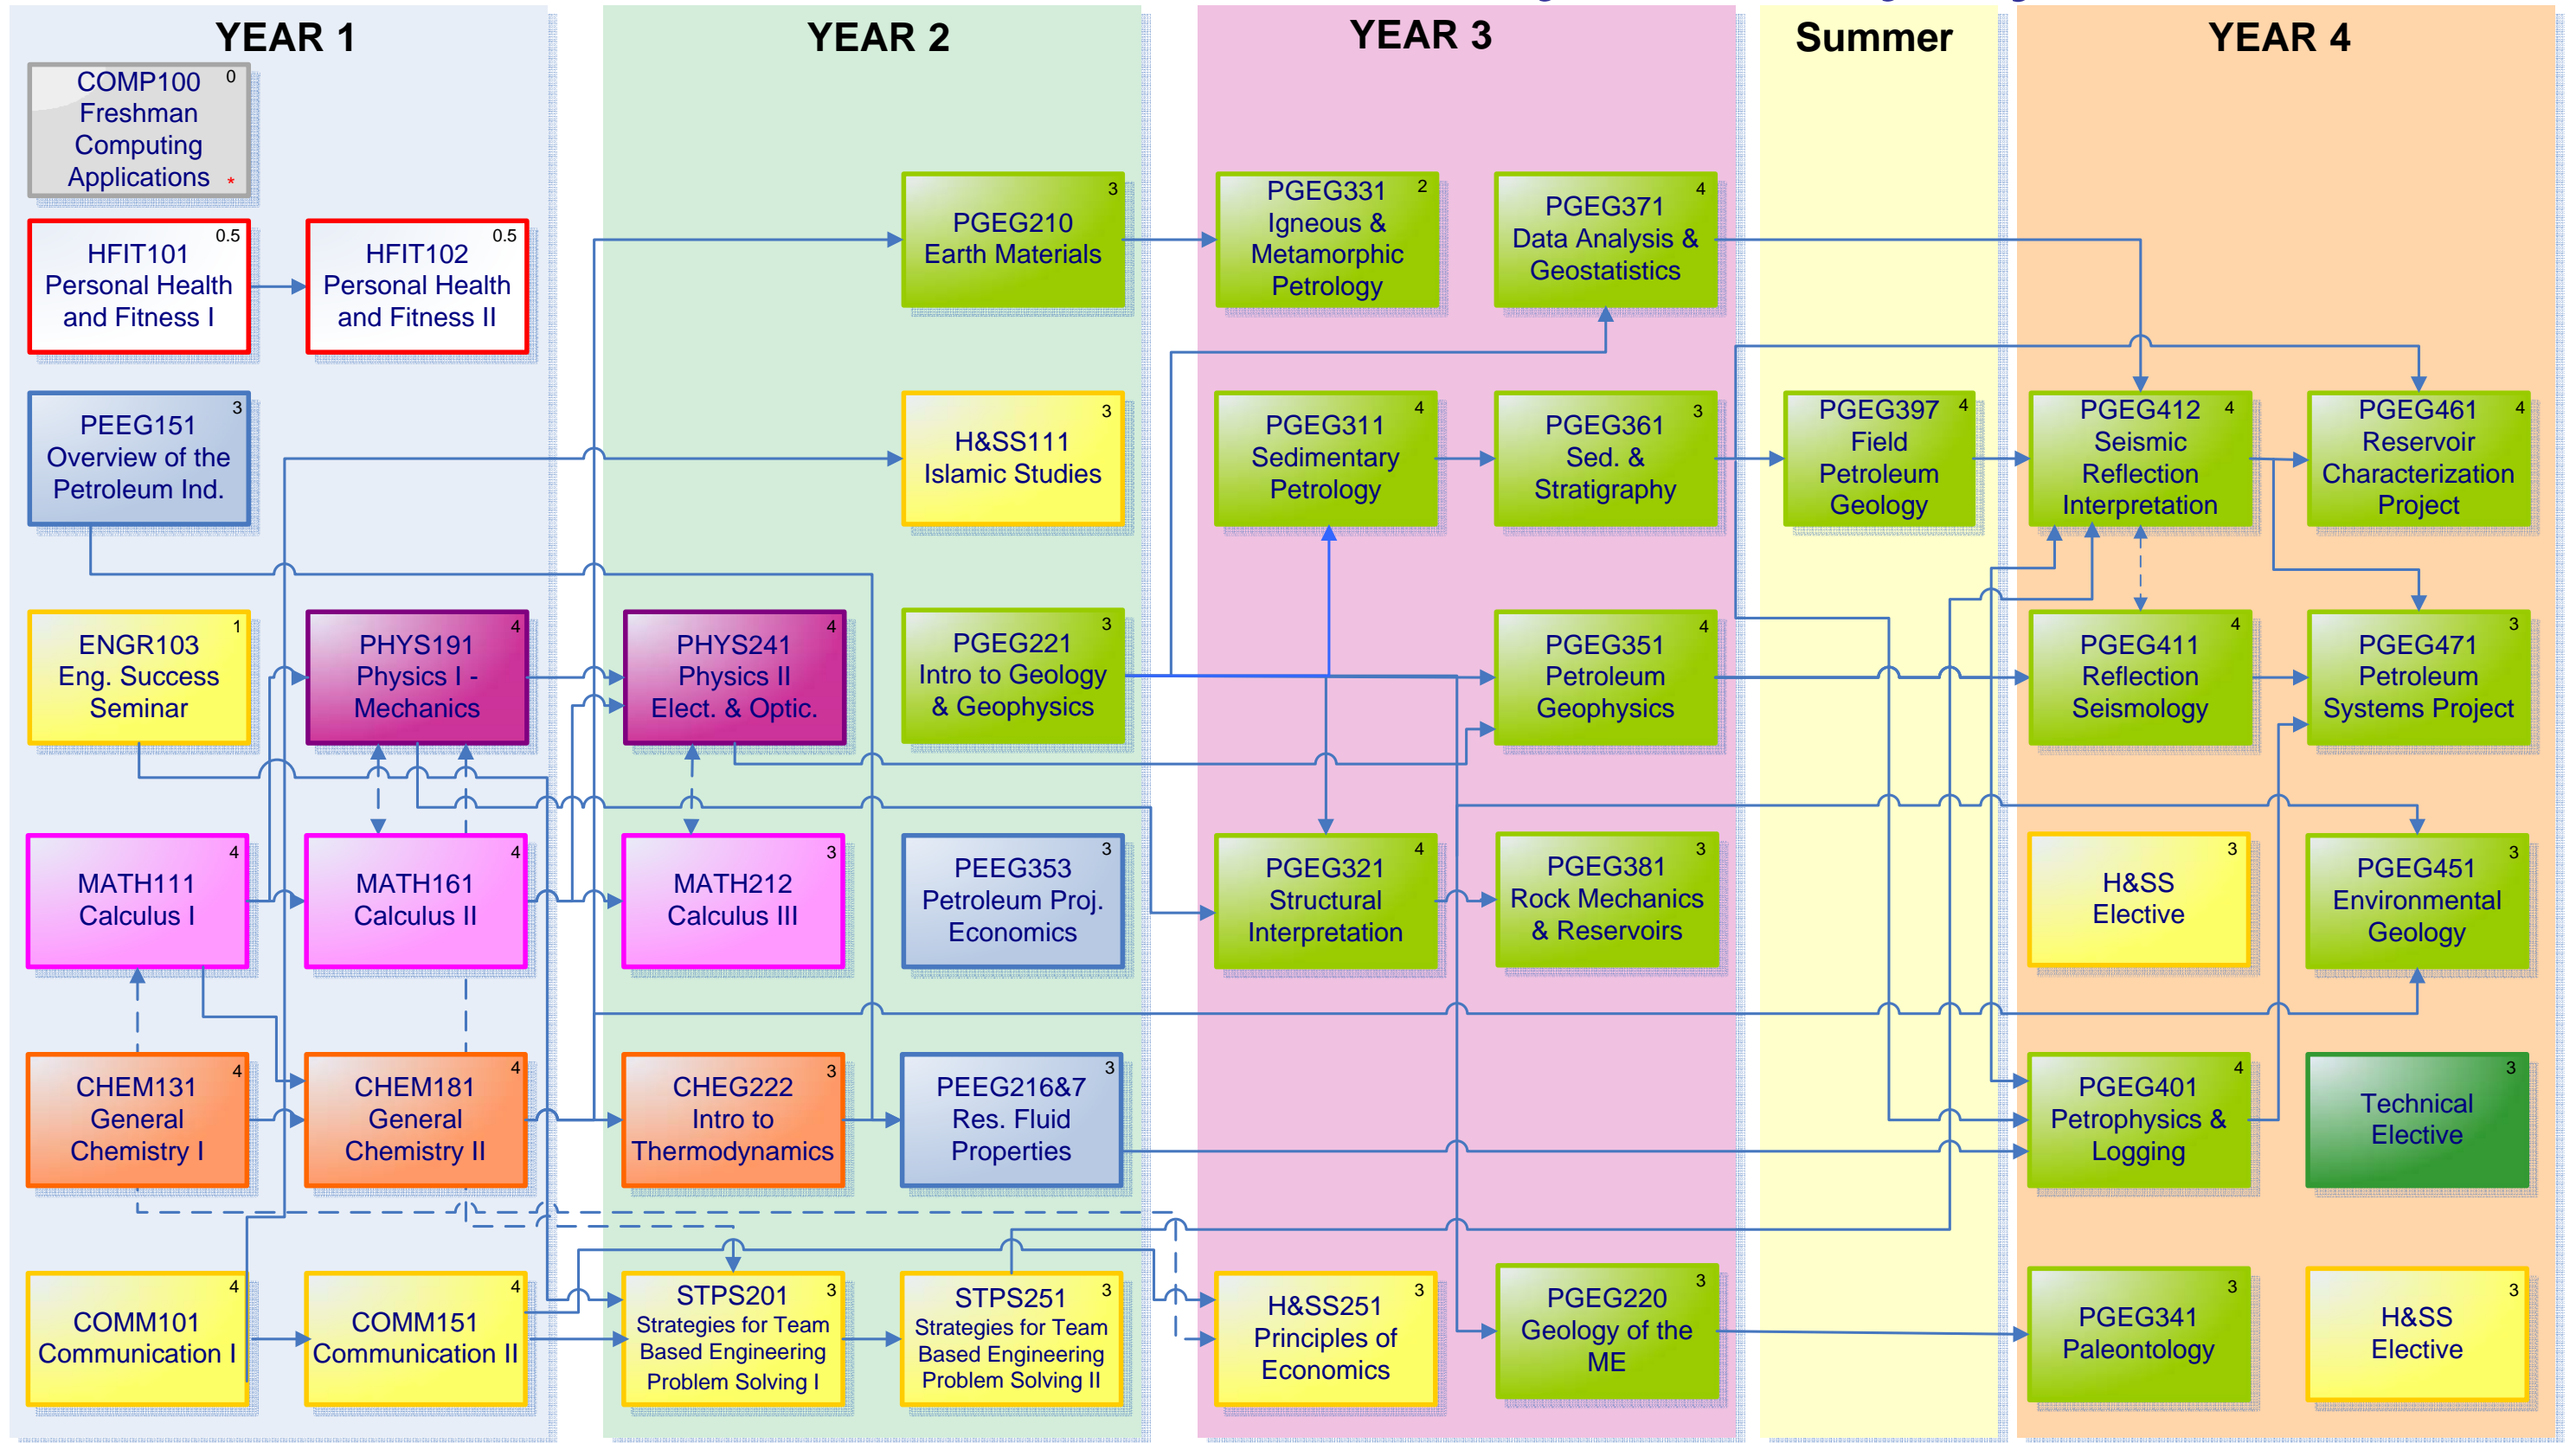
YEAR 1

COMP100 0
Freshman Computing Applications *

HFIT101 0.5
Personal Health and Fitness I

HFIT102 0.5
Personal Health and Fitness II

PEEG151 3
Overview of the Petroleum Ind.

ENGR103 1
Eng. Success Seminar

PHYS191 4
Physics I - Mechanics

MATH111 4
Calculus I

MATH161 4
Calculus II

CHEM131 4
General Chemistry I

CHEM181 4
General Chemistry II

COMM101 4
Communication I

COMM151 4
Communication II

YEAR 2

PGEG210 3
Earth Materials

H&SS111 3
Islamic Studies

PHYS241 4
Physics II Elect. & Optic.

PGEG221 3
Intro to Geology & Geophysics

MATH212 3
Calculus III

PEEG353 3
Petroleum Proj. Economics

CHEG222 3
Intro to Thermodynamics

PEEG216&7 3
Res. Fluid Properties

STPS201 3
Strategies for Team Based Engineering Problem Solving I

STPS251 3
Strategies for Team Based Engineering Problem Solving II

YEAR 3

PGEG331 2
Igneous & Metamorphic Petrology

PGEG371 4
Data Analysis & Geostatistics

PGEG311 4
Sedimentary Petrology

PGEG361 3
Sed. & Stratigraphy

PGEG351 4
Petroleum Geophysics

PGEG321 4
Structural Interpretation

PGEG381 3
Rock Mechanics & Reservoirs

H&SS251 3
Principles of Economics

PGEG220 3
Geology of the ME

Summer

PGEG397 4
Field Petroleum Geology

YEAR 4

PGEG412 4
Seismic Reflection Interpretation

PGEG461 4
Reservoir Characterization Project

PGEG411 4
Reflection Seismology

PGEG471 3
Petroleum Systems Project

H&SS 3
Elective

PGEG451 3
Environmental Geology

PGEG401 4
Petrophysics & Logging

3
Technical Elective

PGEG341 3
Paleontology

H&SS 3
Elective